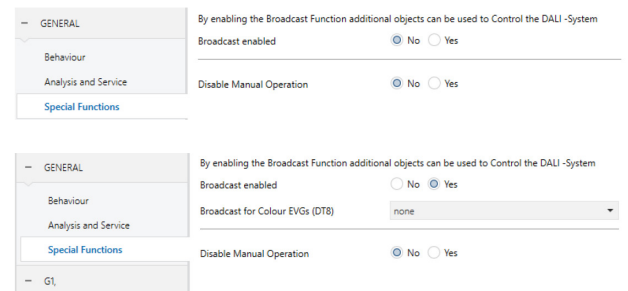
− GENERAL

Behaviour

Analysis and Service

Special Functions

By enabling the Broadcast Function additional objects can be used to Control the DALI -System

Broadcast enabled  No  Yes

Disable Manual Operation  No  Yes

− GENERAL

Behaviour

Analysis and Service

Special Functions

− G1,

By enabling the Broadcast Function additional objects can be used to Control the DALI -System

Broadcast enabled  No  Yes

Broadcast for Colour EVGs (DT8)  none

Disable Manual Operation  No  Yes